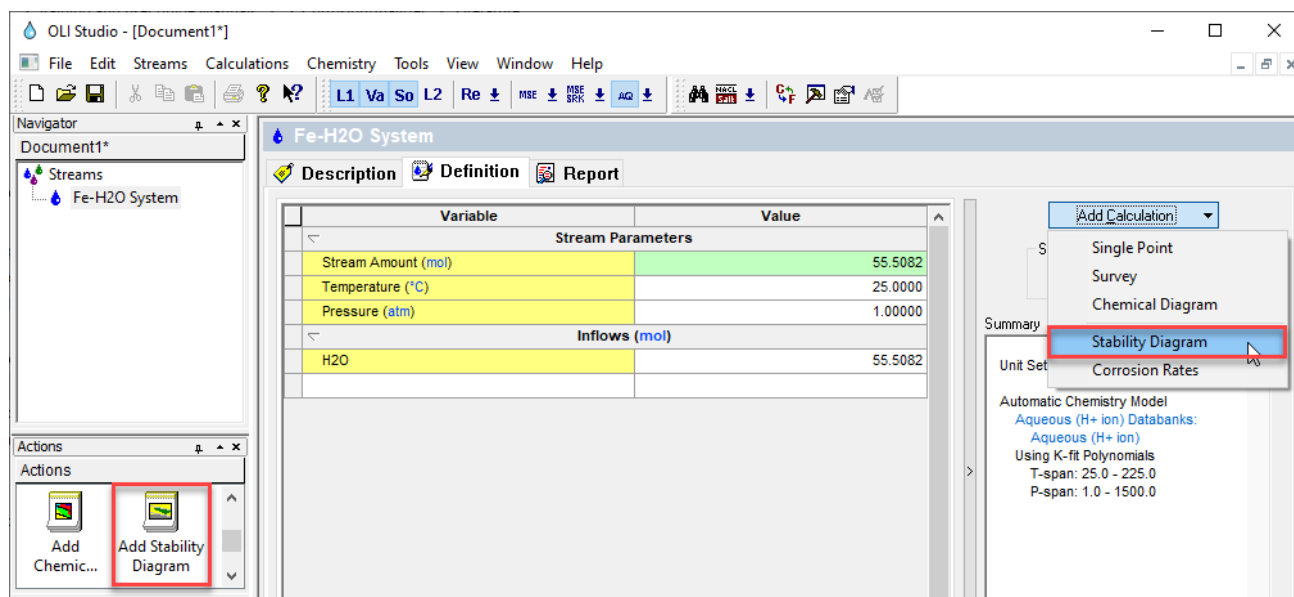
OLI Studio - [Document1*]

File Edit Streams Calculations Chemistry Tools View Window Help

L1 Va So L2 Re MSE MSE SRK AQ NACL

Navigator

Document1*

Streams

Fe-H2O System

Actions

Actions

Add Chemic...

Add Stability Diagram

Fe-H2O System

Description Definition Report

| Variable | Value |
|---|---|
| Stream Parameters | |
| Stream Amount (mol) | 55.5082 |
| Temperature (°C) | 25.0000 |
| Pressure (atm) | 1.00000 |
| Inflows (mol) | |
| H2O | 55.5082 |

Add Calculation

Single Point

Survey

Chemical Diagram

Stability Diagram

Corrosion Rates

Summary

Unit Set

Automatic Chemistry Model

Aqueous (H+ ion) Databanks:

Aqueous (H+ ion)

Using K-fit Polynomials

T-span: 25.0 - 225.0

P-span: 1.0 - 1500.0